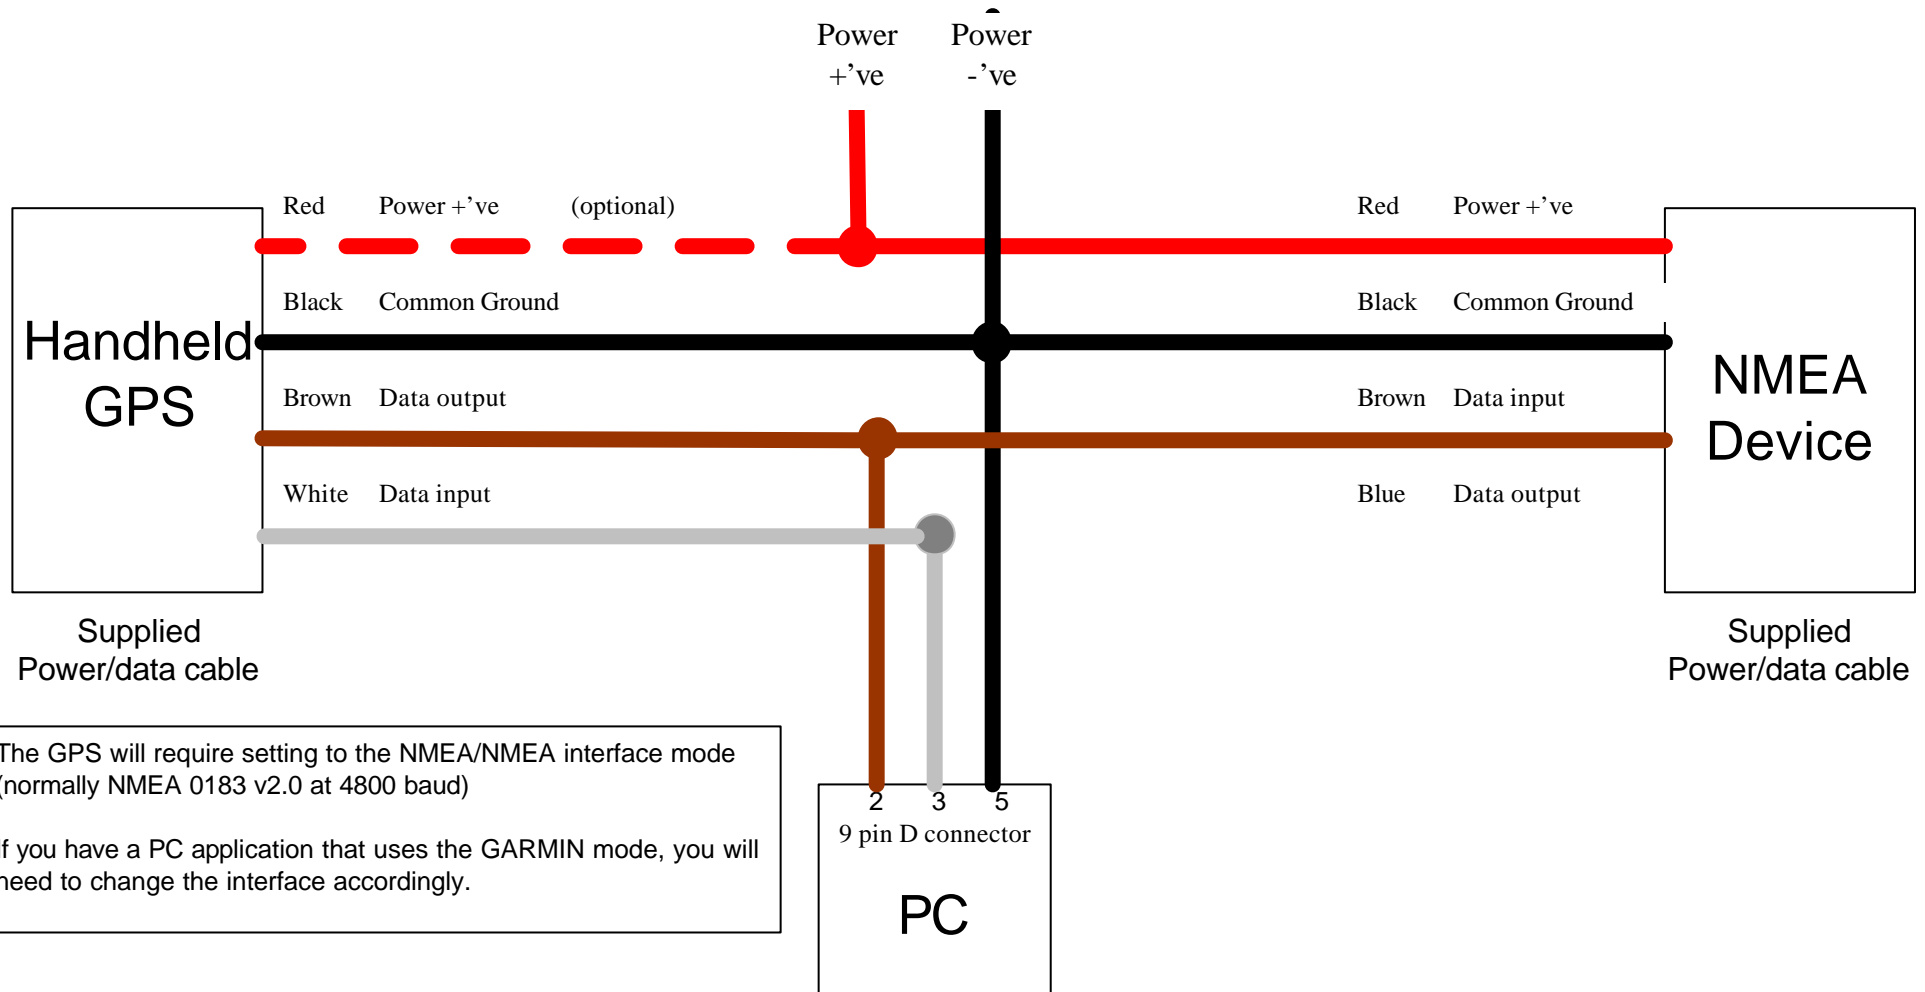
Power +'ve

Power -'ve

Red Power +'ve (optional)

Red Power +'ve

Black Common Ground

Black Common Ground

Handheld GPS

NMEA Device

Brown Data output

Brown Data input

White Data input

Blue Data output

Supplied Power/data cable

Supplied Power/data cable

The GPS will require setting to the NMEA/NMEA interface mode (normally NMEA 0183 v2.0 at 4800 baud)

f you have a PC application that uses the GARMIN mode, you will need to change the interface accordingly.

2 3 5

9 pin D connector

PC